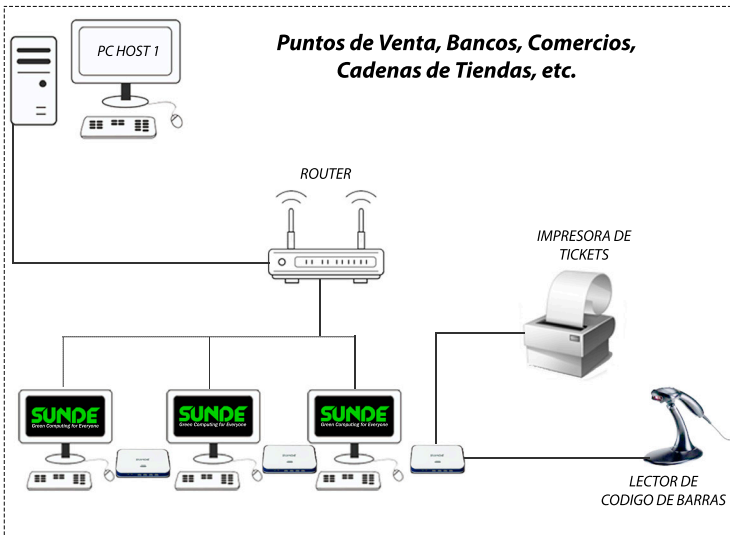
PC HOST 1

Puntos de Venta, Bancos, Comercios, Cadenas de Tiendas, etc.

ROUTER

IMPRESORA DE TICKETS

SUNDE
Green Computing for Everyone

SUNDE
Green Computing for Everyone

SUNDE
Green Computing for Everyone

LECTOR DE CODIGO DE BARRAS